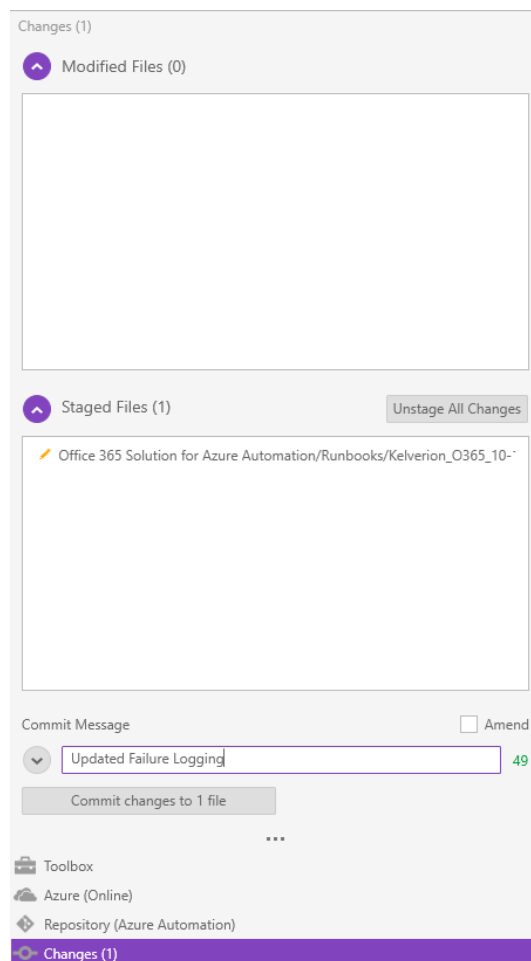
Changes (1)

Modified Files (0)

Staged Files (1)

Unstage All Changes

Office 365 Solution for Azure Automation/Runbooks/Kelverion_O365_10-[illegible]

Commit Message

Amend

Updated Failure Logging

49

Commit changes to 1 file

...

Toolbox

Azure (Online)

Repository (Azure Automation)

Changes (1)